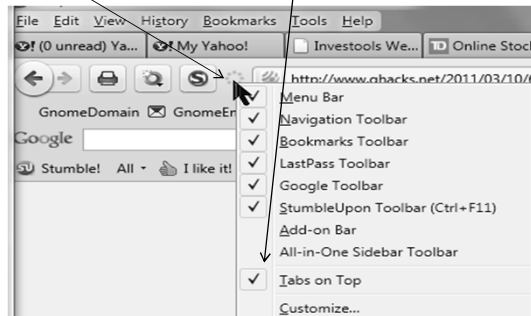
File Edit View History Bookmarks Tools Help

(0 unread) Ya... My Yahoo! Investools We... Online Stock

http://www.ghacks.net/2011/03/10/

GnomeDomain GnomeEn

Google

Stumble! All I like it!

✓ Menu Bar
✓ Navigation Toolbar
✓ Bookmarks Toolbar
✓ LastPass Toolbar
✓ Google Toolbar
✓ StumbleUpon Toolbar (Ctrl+F11)
Add-on Bar
All-in-One Sidebar Toolbar
✓ Tabs on Top
Customize...